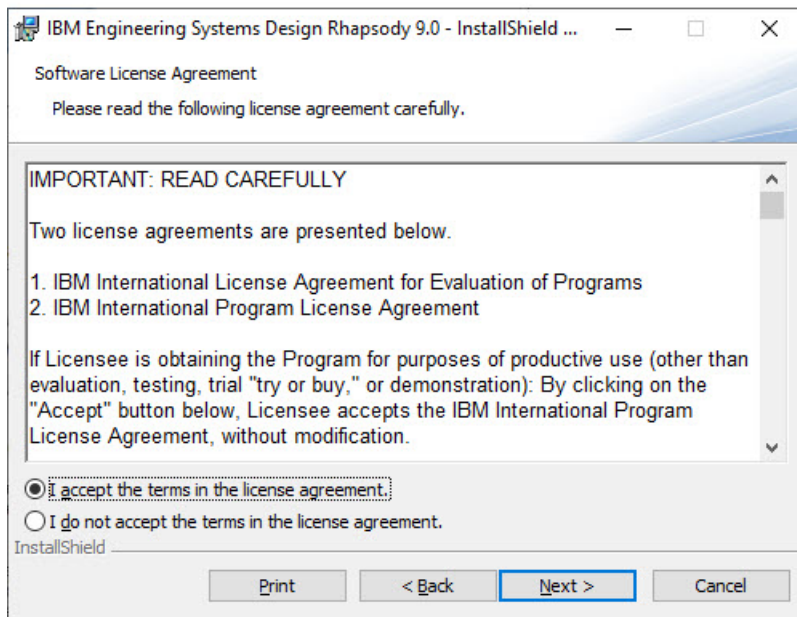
IBM Engineering Systems Design Rhapsody 9.0 - InstallShield ...

Software License Agreement

Please read the following license agreement carefully.

IMPORTANT: READ CAREFULLY

Two license agreements are presented below.

1. IBM International License Agreement for Evaluation of Programs
2. IBM International Program License Agreement

If Licensee is obtaining the Program for purposes of productive use (other than evaluation, testing, trial "try or buy," or demonstration): By clicking on the "Accept" button below, Licensee accepts the IBM International Program License Agreement, without modification.

I accept the terms in the license agreement.

I do not accept the terms in the license agreement.

InstallShield

Print

< Back

Next >

Cancel